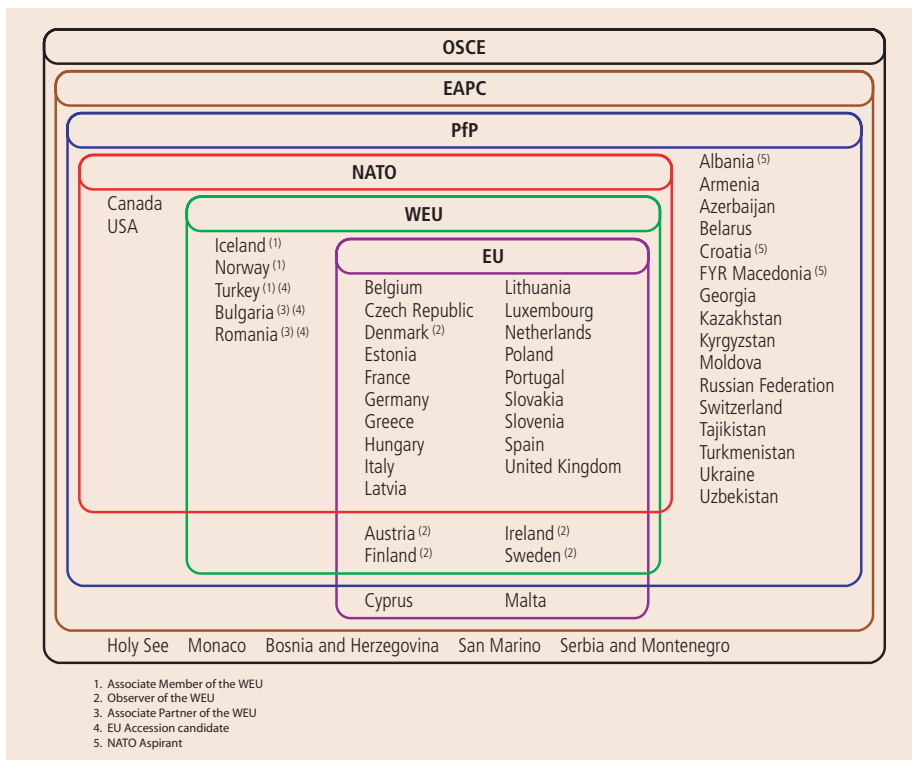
OSCE

EAPC

PfP

NATO

Canada
USA

WEU

Iceland (1)
Norway (1)
Turkey (1) (4)
Bulgaria (3) (4)
Romania (3) (4)

EU

Belgium
Czech Republic
Denmark (2)
Estonia
France
Germany
Greece
Hungary
Italy
Latvia

Lithuania
Luxembourg
Netherlands
Poland
Portugal
Slovakia
Slovenia
Spain
United Kingdom

Austria (2)
Finland (2)

Ireland (2)
Sweden (2)

Cyprus
Malta

Albania (5)
Armenia
Azerbaijan
Belarus
Croatia (5)
FYR Macedonia (5)
Georgia
Kazakhstan
Kyrgyzstan
Moldova
Russian Federation
Switzerland
Tajikistan
Turkmenistan
Ukraine
Uzbekistan

Holy See Monaco Bosnia and Herzegovina San Marino Serbia and Montenegro

1. Associate Member of the WEU
2. Observer of the WEU
3. Associate Partner of the WEU
4. EU Accession candidate
5. NATO Aspirant